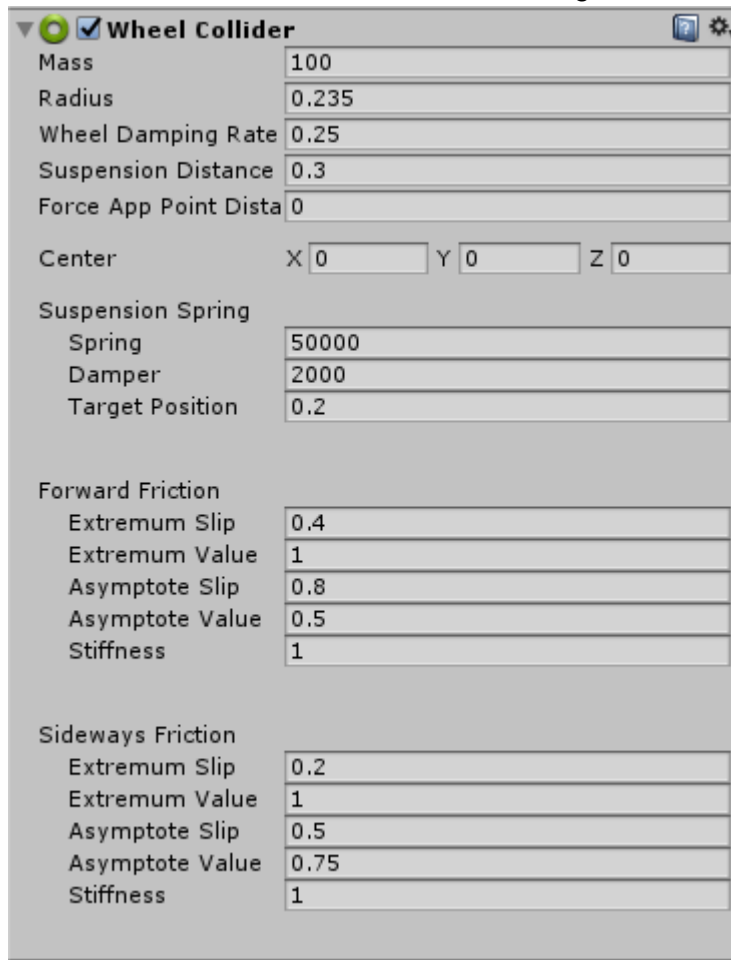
Wheel Collider

Mass 100
Radius 0.235
Wheel Damping Rate 0.25
Suspension Distance 0.3
Force App Point Dista 0

Center X 0 Y 0 Z 0

Suspension Spring
Spring 50000
Damper 2000
Target Position 0.2

Forward Friction
Extremum Slip 0.4
Extremum Value 1
Asymptote Slip 0.8
Asymptote Value 0.5
Stiffness 1

Sideways Friction
Extremum Slip 0.2
Extremum Value 1
Asymptote Slip 0.5
Asymptote Value 0.75
Stiffness 1